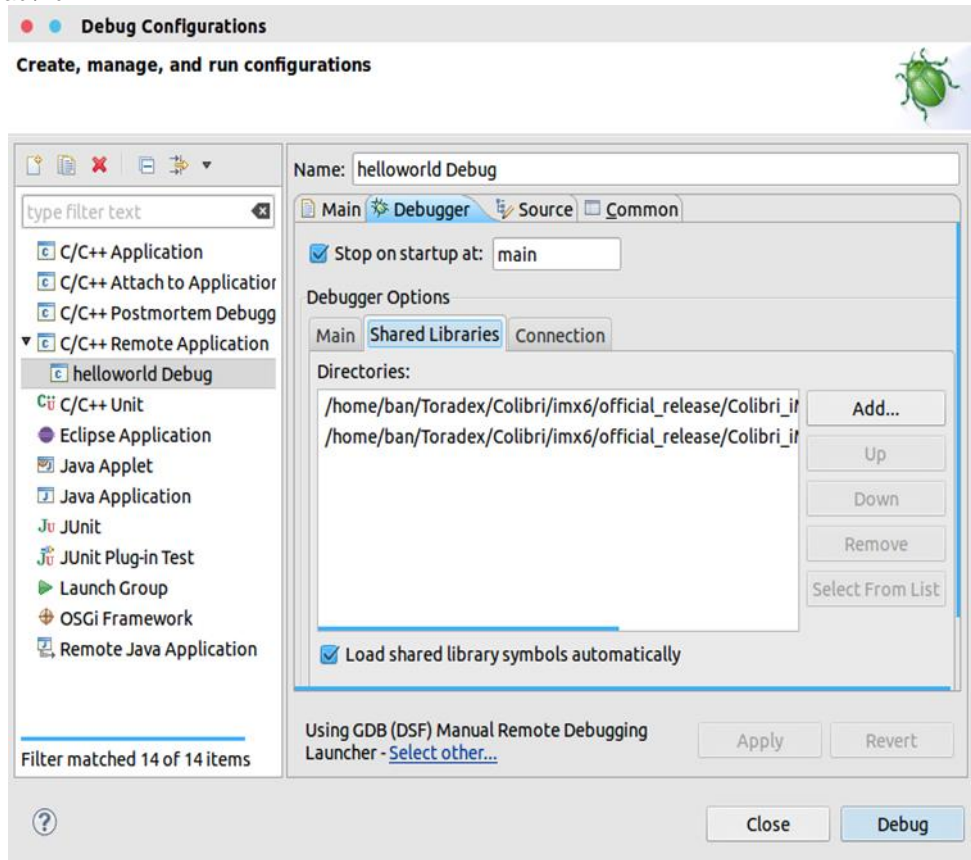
Debug Configurations

Create, manage, and run configurations

type filter text

C/C++ Application
C/C++ Attach to Applicatior
C/C++ Postmortem Debugg
C/C++ Remote Application
helloworld Debug
C/C++ Unit
Eclipse Application
Java Applet
Java Application
JUnit
JUnit Plug-in Test
Launch Group
OSGi Framework
Remote Java Application

Filter matched 14 of 14 items

Name: helloworld Debug

Main | Debugger | Source | Common

Stop on startup at: main

Debugger Options

Main | Shared Libraries | Connection

Directories:

/home/ban/Toradex/Colibri/imx6/official_release/Colibri_i
/home/ban/Toradex/Colibri/imx6/official_release/Colibri_i

Add...
Up
Down
Remove
Select From List

Load shared library symbols automatically

Using GDB (DSF) Manual Remote Debugging Launcher - Select other...

Apply
Revert

Close
Debug